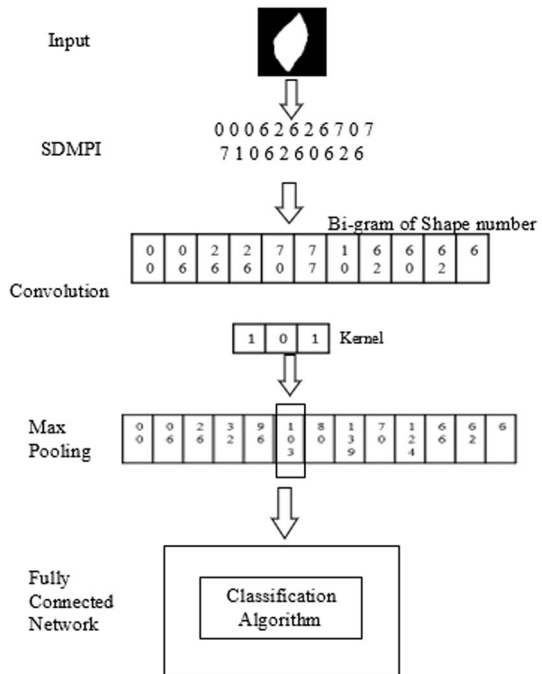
Input

SDMPI

0 0 0 6 2 6 2 6 7 0 7
7 1 0 6 2 6 0 6 2 6

Bi-gram of Shape number

| 0 0 | 0 6 | 2 6 | 2 6 | 7 0 | 7 7 | 1 0 | 6 2 | 6 0 | 6 2 | 6 |
|---|---|---|---|---|---|---|---|---|---|---|

Convolution

| 1 | 0 | 1 |
|---|---|---|

Kernel

Max Pooling

| 0 0 | 0 6 | 2 6 | 3 2 | 9 6 | 1 0 3 | 8 0 | 1 3 9 | 7 0 | 1 2 4 | 6 6 | 6 2 | 6 |
|---|---|---|---|---|---|---|---|---|---|---|---|---|

Fully Connected Network

Classification Algorithm